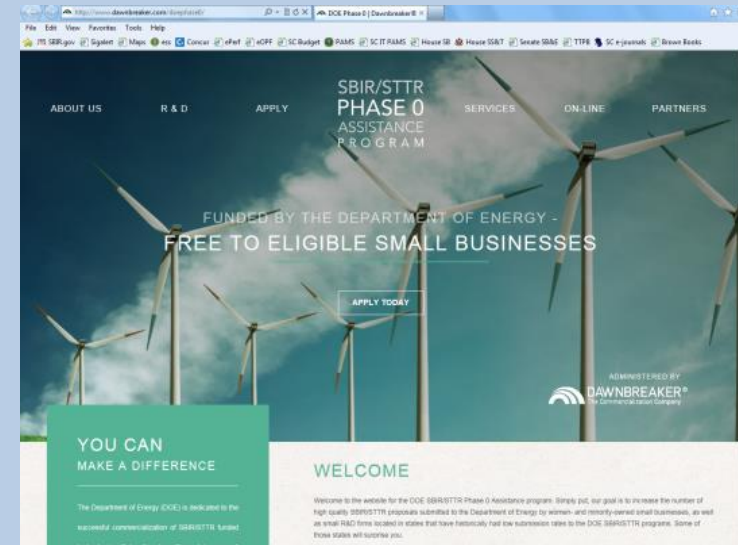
http://www.dawnbreaker.com/doephase0/
DOE Phase 0 | Dawnbreaker® ×

File Edit View Favorites Tools Help

PS SBIR.gov Sigalert Maps ess Concur ePerf eOPF SC Budget PAMS SC IT PAMS House SB House SS&T Senate SB&E TTPB SC e-journals Brown Books

ABOUT US R & D APPLY

SBIR/STTR
PHASE 0
ASSISTANCE
PROGRAM

SERVICES ON-LINE PARTNERS

FUNDED BY THE DEPARTMENT OF ENERGY -
FREE TO ELIGIBLE SMALL BUSINESSES

APPLY TODAY

ADMINISTERED BY
DAWNBREAKER®
The Commercialization Company

YOU CAN
MAKE A DIFFERENCE

The Department of Energy (DOE) is dedicated to the successful commercialization of SBIR/STTR funded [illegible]

WELCOME

Welcome to the website for the DOE SBIR/STTR Phase 0 Assistance program. Simply put, our goal is to increase the number of high quality SBIR/STTR proposals submitted to the Department of Energy by women- and minority-owned small businesses, as well as small R&D firms located in states that have historically had low submission rates to the DOE SBIR/STTR programs. Some of those states will surprise you.